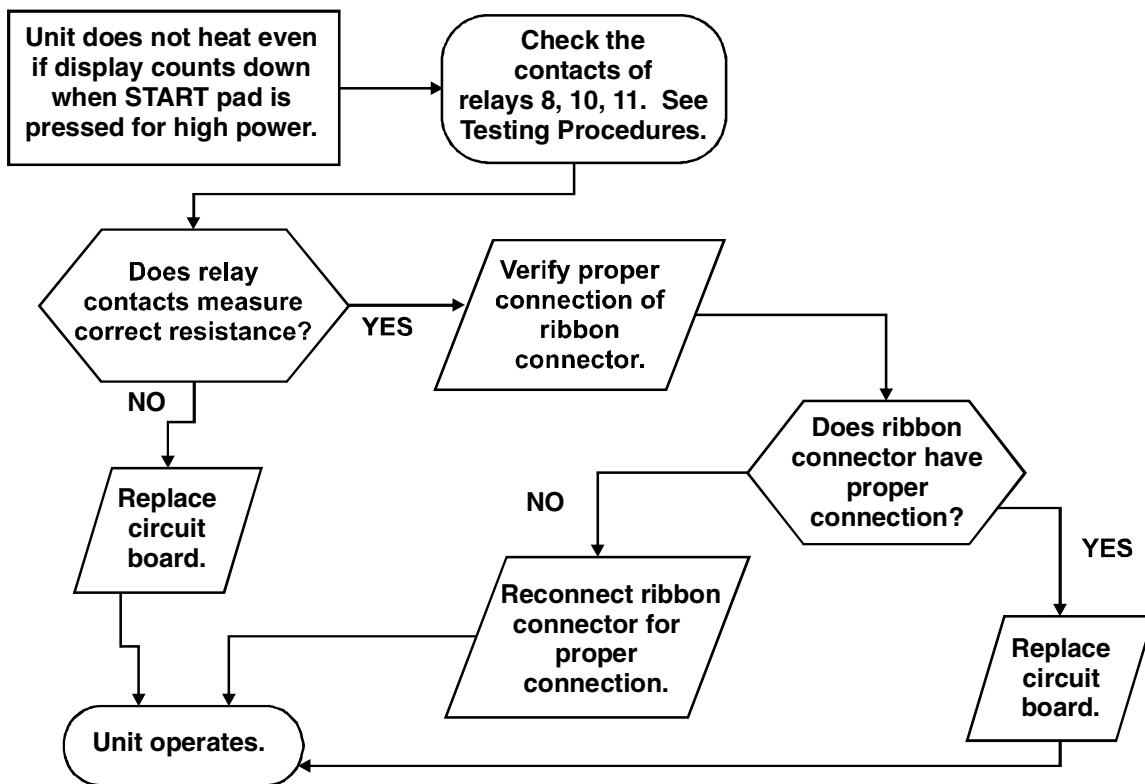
Unit does not heat even if display counts down when START pad is pressed for high power.

Check the contacts of relays 8, 10, 11. See Testing Procedures.

Does relay contacts measure correct resistance?

YES

Verify proper connection of ribbon connector.

NO

Replace circuit board.

Does ribbon connector have proper connection?

NO

Reconnect ribbon connector for proper connection.

YES

Replace circuit board.

Unit operates.